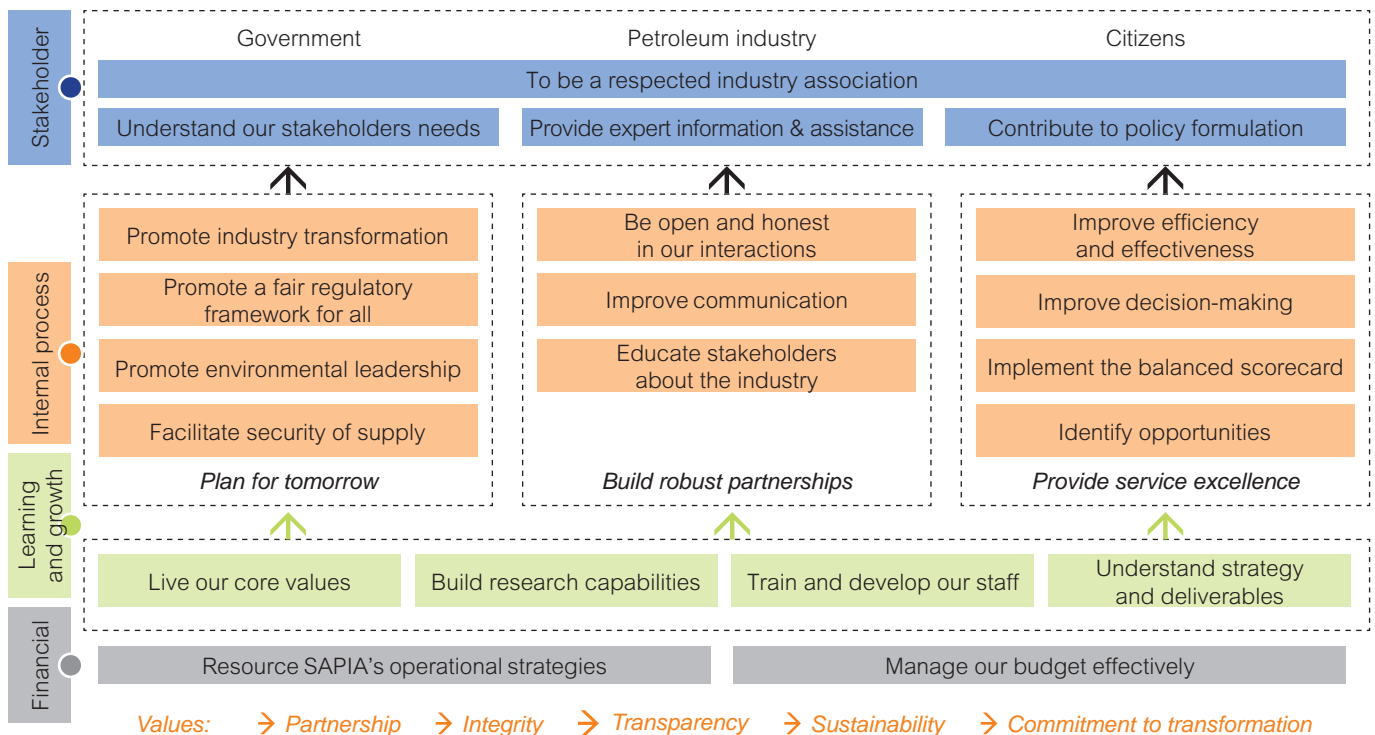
Stakeholder

Government Petroleum industry Citizens

To be a respected industry association

Understand our stakeholders needs
Provide expert information & assistance
Contribute to policy formulation

Internal process

Promote industry transformation
Promote a fair regulatory framework for all
Promote environmental leadership
Facilitate security of supply
Plan for tomorrow

Be open and honest in our interactions
Improve communication
Educate stakeholders about the industry
Build robust partnerships

Improve efficiency and effectiveness
Improve decision-making
Implement the balanced scorecard
Identify opportunities
Provide service excellence

Learning and growth

Live our core values
Build research capabilities
Train and develop our staff
Understand strategy and deliverables

Financial

Resource SAPIA's operational strategies
Manage our budget effectively

Values: → Partnership → Integrity → Transparency → Sustainability → Commitment to transformation